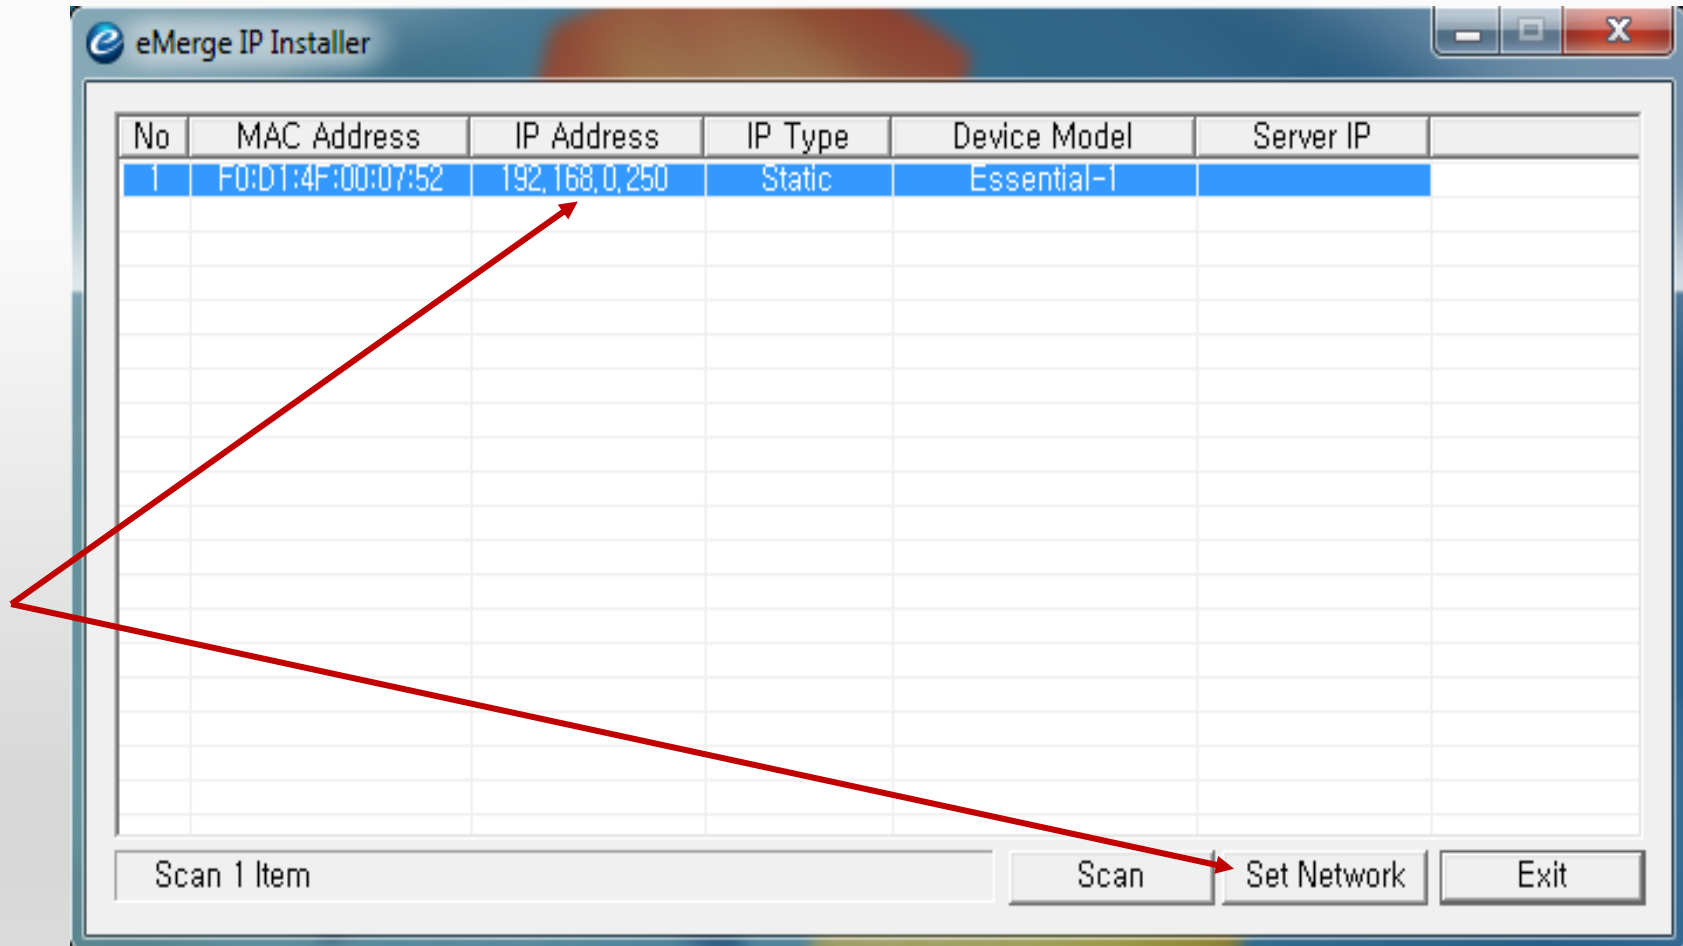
eMerge IP Installer

| No | MAC Address | IP Address | IP Type | Device Model | Server IP |
|---|---|---|---|---|---|
| 1 | F0:D1:4F:00:07:52 | 192.168.0.250 | Static | Essential-1 | |

Scan 1 Item

Scan

Set Network

Exit